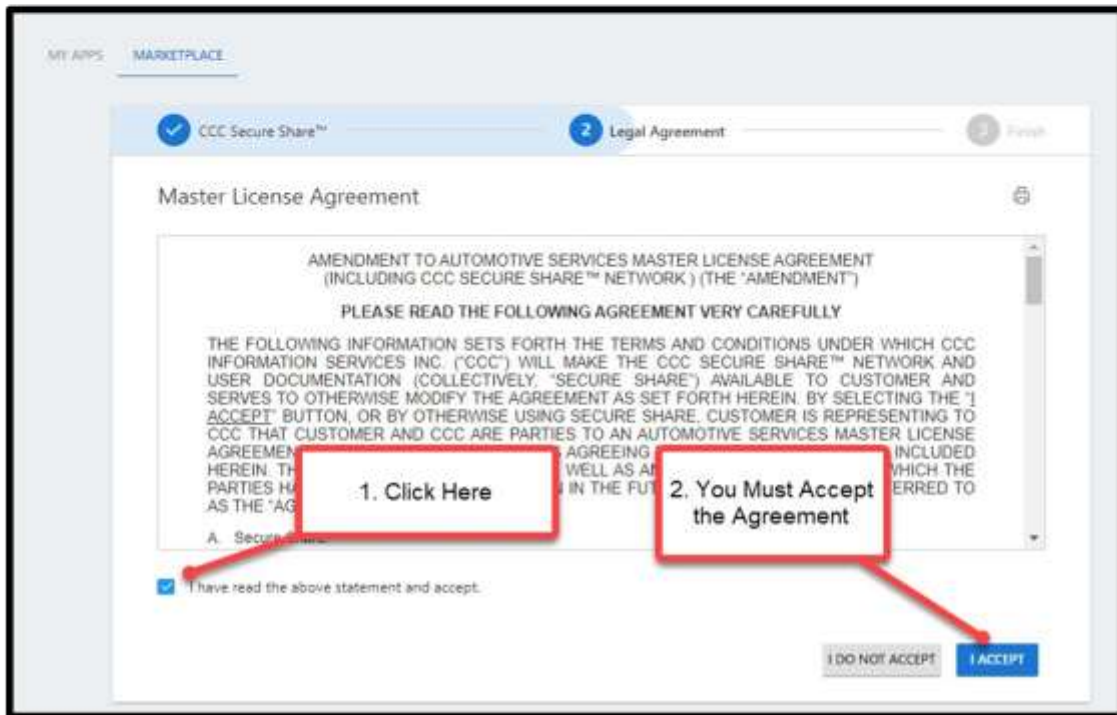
MY APPS MARKETPLACE

CCC Secure Share™

2 Legal Agreement

3 Finish

Master License Agreement

AMENDMENT TO AUTOMOTIVE SERVICES MASTER LICENSE AGREEMENT (INCLUDING CCC SECURE SHARE™ NETWORK ) (THE "AMENDMENT")

PLEASE READ THE FOLLOWING AGREEMENT VERY CAREFULLY

THE FOLLOWING INFORMATION SETS FORTH THE TERMS AND CONDITIONS UNDER WHICH CCC INFORMATION SERVICES INC. ("CCC") WILL MAKE THE CCC SECURE SHARE™ NETWORK AND USER DOCUMENTATION (COLLECTIVELY, "SECURE SHARE") AVAILABLE TO CUSTOMER AND SERVES TO OTHERWISE MODIFY THE AGREEMENT AS SET FORTH HEREIN. BY SELECTING THE "I ACCEPT" BUTTON, OR BY OTHERWISE USING SECURE SHARE, CUSTOMER IS REPRESENTING TO CCC THAT CUSTOMER AND CCC ARE PARTIES TO AN AUTOMOTIVE SERVICES MASTER LICENSE AGREEMEN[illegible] AGREEING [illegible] INCLUDED HEREIN. TH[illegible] WELL AS A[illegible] WHICH THE PARTIES HA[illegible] IN THE FUT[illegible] ERRED TO AS THE "AG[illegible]

A. Secur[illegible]

1. Click Here

2. You Must Accept the Agreement

I have read the above statement and accept.

I DO NOT ACCEPT

I ACCEPT